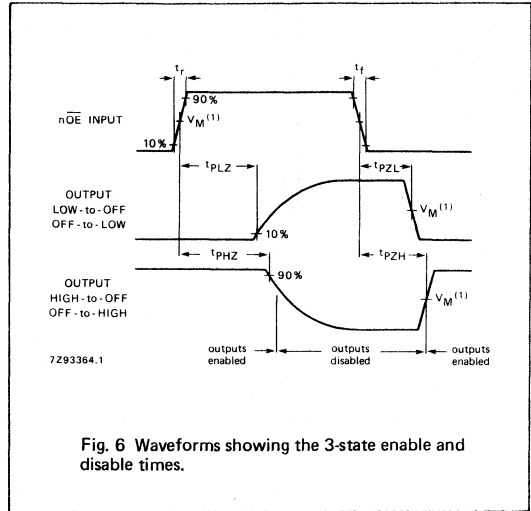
$t_r$

$t_f$

90%

n$\overline{OE}$ INPUT

$V_M$$^{(1)}$

10%

$t_{PLZ}$

$t_{PZL}$

OUTPUT LOW-to-OFF OFF-to-LOW

$V_M$$^{(1)}$

10%

$t_{PHZ}$

$t_{PZH}$

90%

OUTPUT HIGH-to-OFF OFF-to-HIGH

$V_M$$^{(1)}$

7Z93364.1

outputs enabled

outputs disabled

outputs enabled

Fig. 6 Waveforms showing the 3-state enable and disable times.